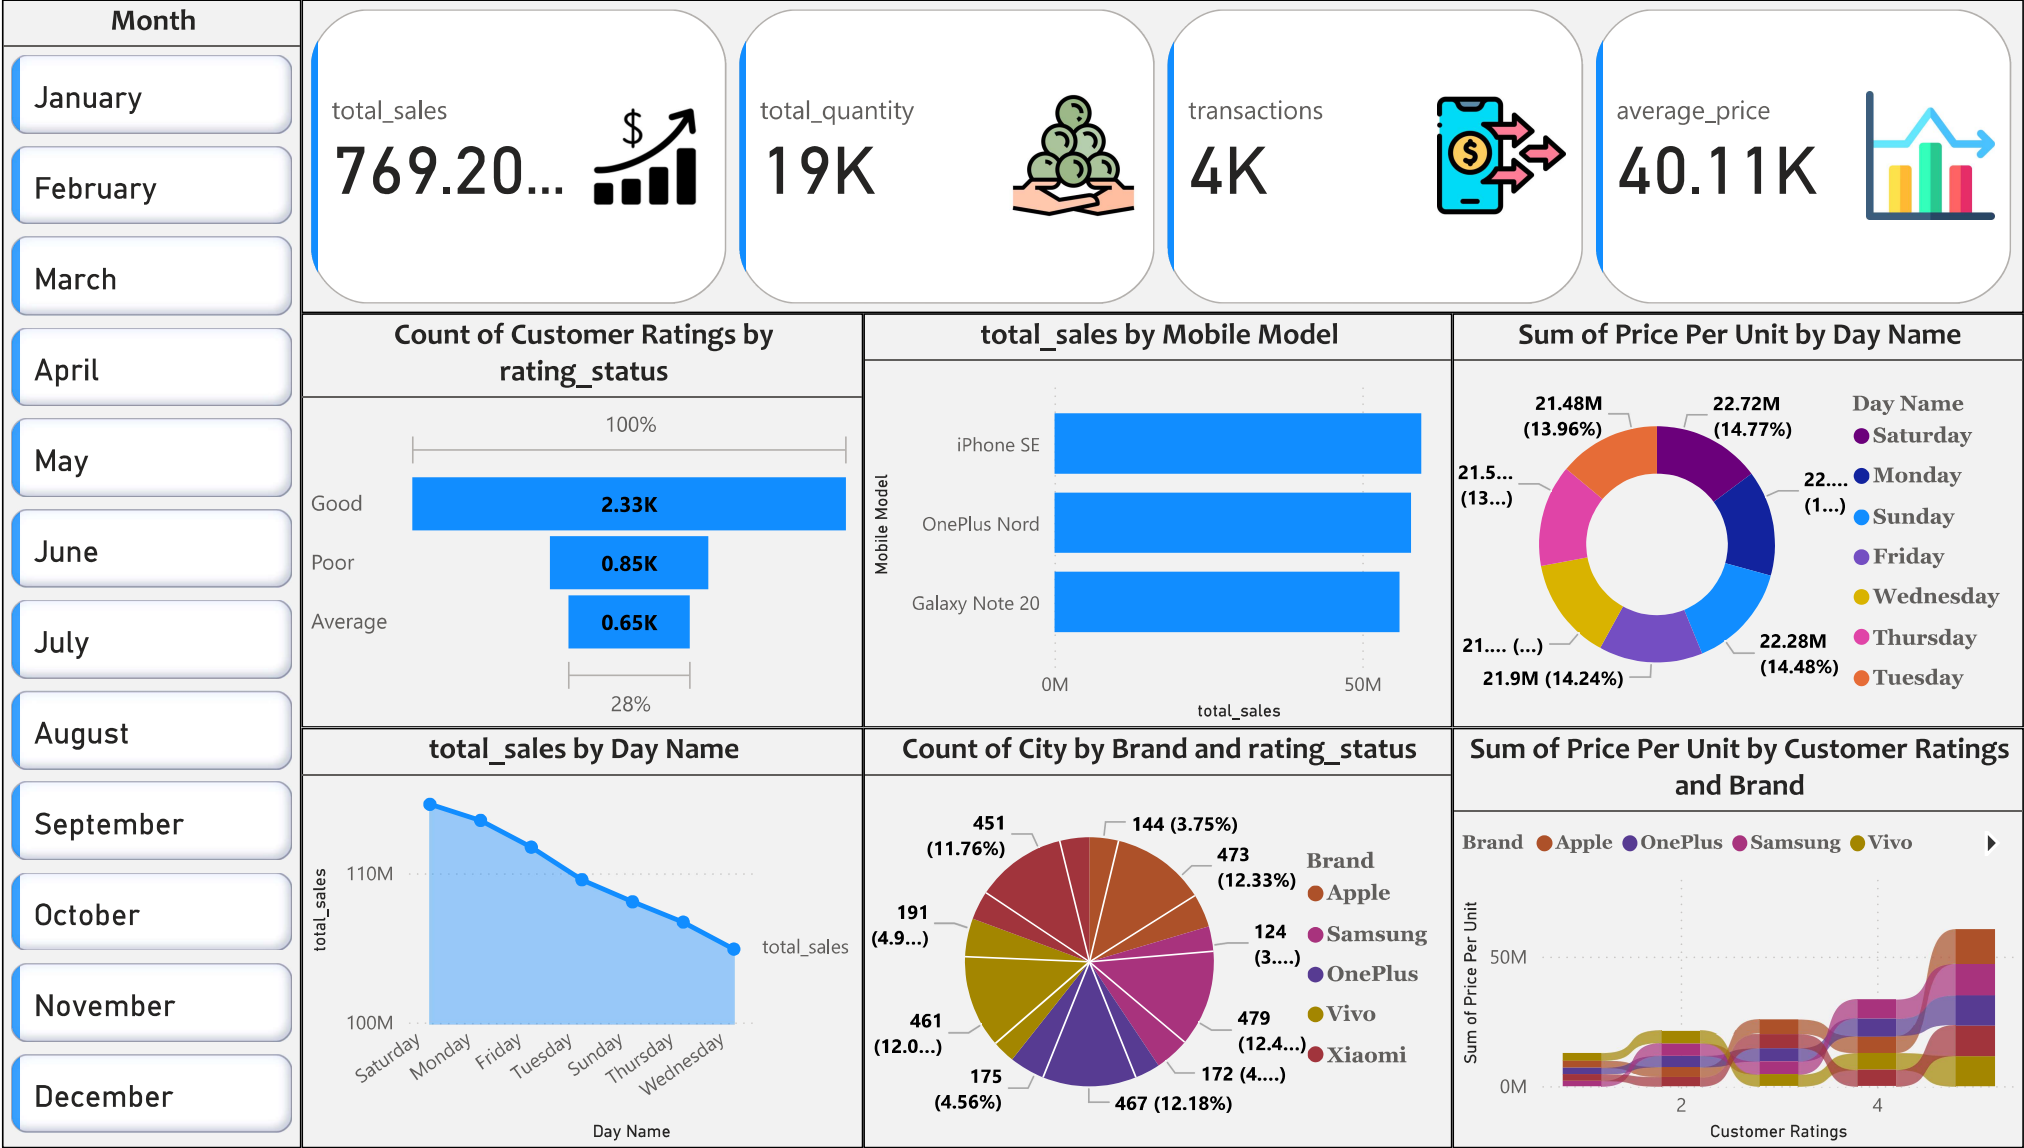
Month

January

February

March

April

May

June

July

August

September

October

November

December

total_sales
769.20...

total_quantity
19K

transactions
4K

average_price
40.11K

Count of Customer Ratings by rating_status

100%

Good 2.33K

Poor 0.85K

Average 0.65K

28%

total_sales by Mobile Model

Mobile Model

iPhone SE

OnePlus Nord

Galaxy Note 20

0M 50M

total_sales

Sum of Price Per Unit by Day Name

21.48M (13.96%)

22.72M (14.77%)

21.5... (13...)

22.... (1...)

21.... (...)

22.28M (14.48%)

21.9M (14.24%)

Day Name
Saturday
Monday
Sunday
Friday
Wednesday
Thursday
Tuesday

total_sales by Day Name

total_sales

110M

100M

total_sales

Saturday Monday Friday Tuesday Sunday Thursday Wednesday

Day Name

Count of City by Brand and rating_status

451 (11.76%)

144 (3.75%)

473 (12.33%)

191 (4.9...)

124 (3....)

461 (12.0...)

479 (12.4...)

175 (4.56%)

172 (4....)

467 (12.18%)

Brand
Apple
Samsung
OnePlus
Vivo
Xiaomi

Sum of Price Per Unit by Customer Ratings and Brand

Brand Apple OnePlus Samsung Vivo

Sum of Price Per Unit

50M

0M

2 4

Customer Ratings